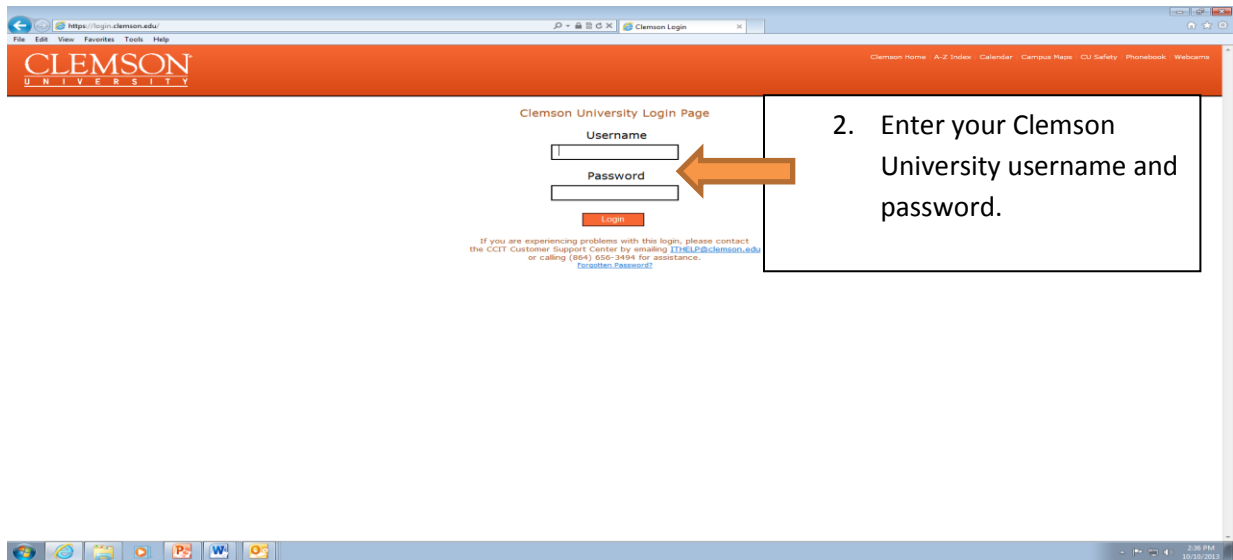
https://login.clemson.edu/

Clemson Login

File Edit View Favorites Tools Help

CLEMSON
UNIVERSITY

Clemson Home | A-Z Index | Calendar | Campus Maps | CU Safety | Phonebook | Webcams

Clemson University Login Page

Username

Password

Login

If you are experiencing problems with this login, please contact the CCIT Customer Support Center by emailing ITHELP@clemson.edu or calling (864) 656-3494 for assistance.
Forgotten Password?

2. Enter your Clemson University username and password.

2:36 PM
10/10/2013